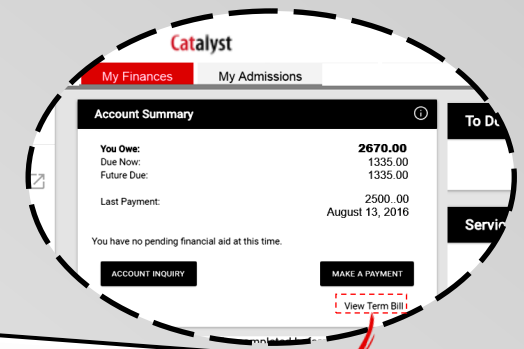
Catalyst

My Finances

My Admissions

Account Summary

You Owe: 2670.00
Due Now: 1335.00
Future Due: 1335.00

Last Payment: 2500..00
August 13, 2016

You have no pending financial aid at this time.

ACCOUNT INQUIRY

MAKE A PAYMENT

View Term Bill

To D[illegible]

Servi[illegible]

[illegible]mpleted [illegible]